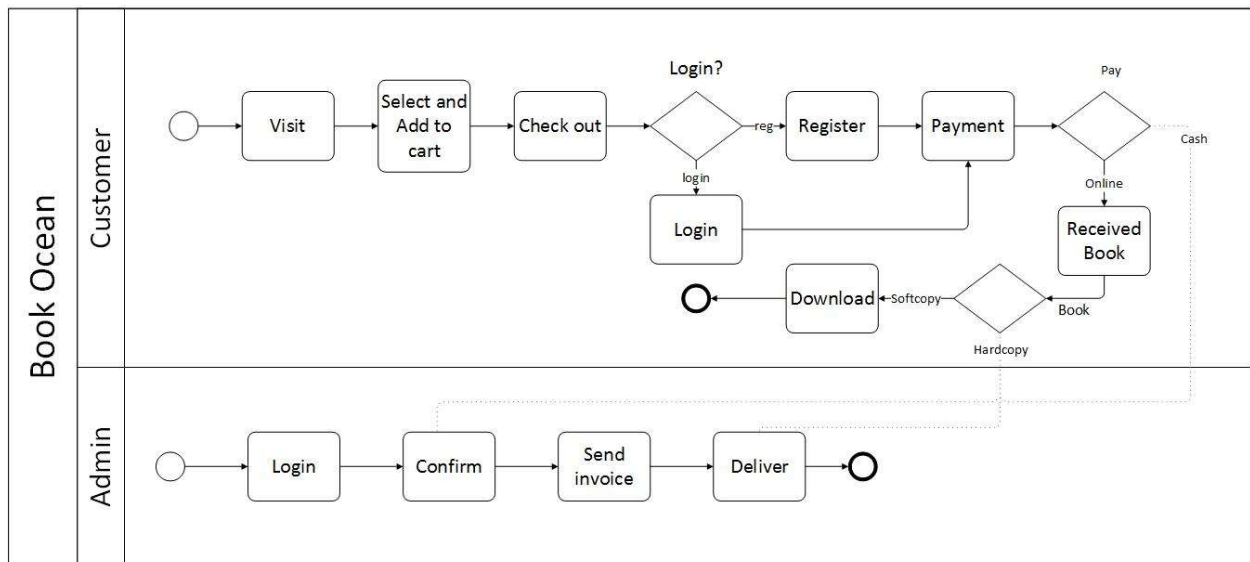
Book Ocean

Customer

Visit

Select and Add to cart

Check out

Login?

reg

login

Register

Payment

Pay

Cash

Online

Login

Received Book

Book

Softcopy

Download

Hardcopy

Admin

Login

Confirm

Send invoice

Deliver